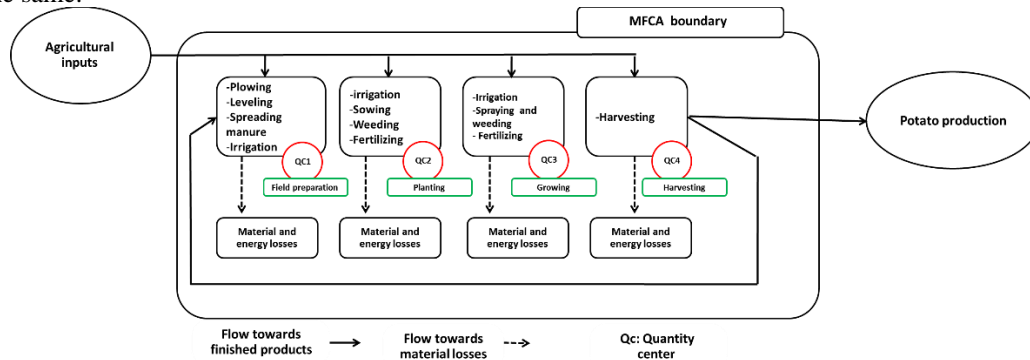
he same.

MFCA boundary

Agricultural inputs

-Plowing
-Leveling
-Spreading manure
-Irrigation

QC1

Field preparation

-irrigation
-Sowing
-Weeding
-Fertilizing

QC2

Planting

-Irrigation
-Spraying and weeding
- Fertilizing

QC3

Growing

-Harvesting

QC4

Harvesting

Potato production

Material and energy losses

Material and energy losses

Material and energy losses

Material and energy losses

Flow towards finished products

Flow towards material losses

Qc: Quantity center